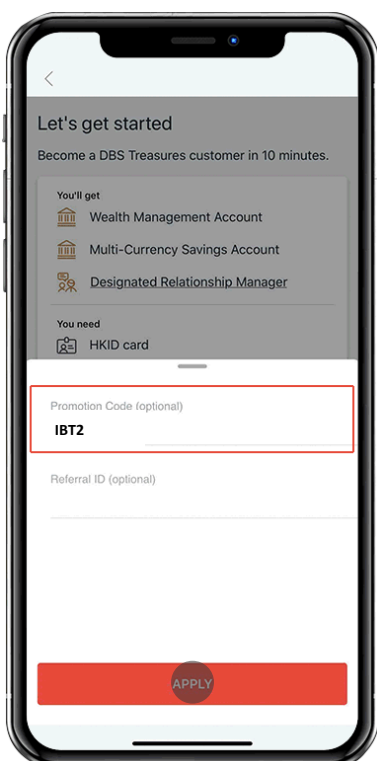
<

Let's get started

Become a DBS Treasures customer in 10 minutes.

You'll get

Wealth Management Account

Multi-Currency Savings Account

Designated Relationship Manager

You need

HKID card

Promotion Code (optional)

IBT2

Referral ID (optional)

APPLY